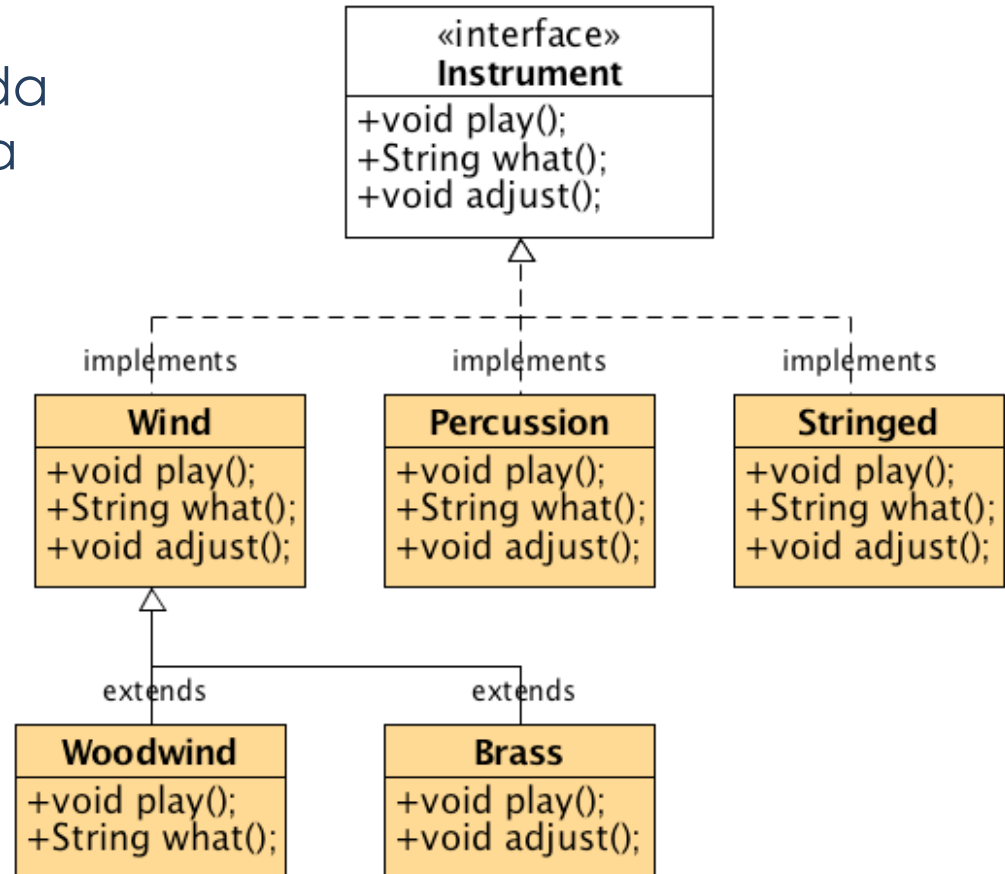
da
a

«interface»
Instrument
+void play();
+String what();
+void adjust();

implements
implements
implements

Wind
+void play();
+String what();
+void adjust();

Percussion
+void play();
+String what();
+void adjust();

Stringed
+void play();
+String what();
+void adjust();

extends
extends

Woodwind
+void play();
+String what();

Brass
+void play();
+void adjust();